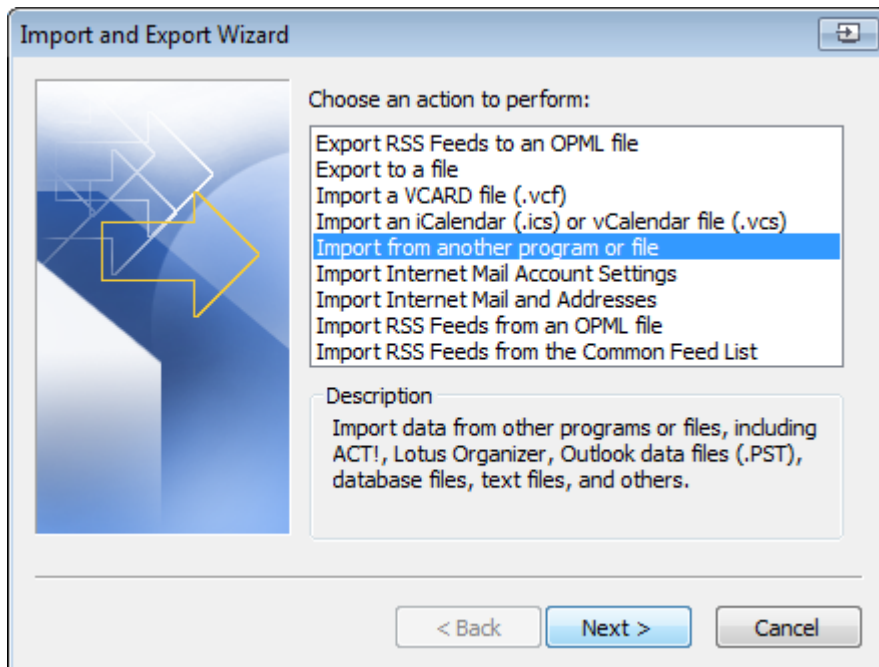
Import and Export Wizard

Choose an action to perform:

Export RSS Feeds to an OPML file
Export to a file
Import a VCARD file (.vcf)
Import an iCalendar (.ics) or vCalendar file (.vcs)
Import from another program or file
Import Internet Mail Account Settings
Import Internet Mail and Addresses
Import RSS Feeds from an OPML file
Import RSS Feeds from the Common Feed List

Description

Import data from other programs or files, including ACT!, Lotus Organizer, Outlook data files (.PST), database files, text files, and others.

< Back
Next >
Cancel